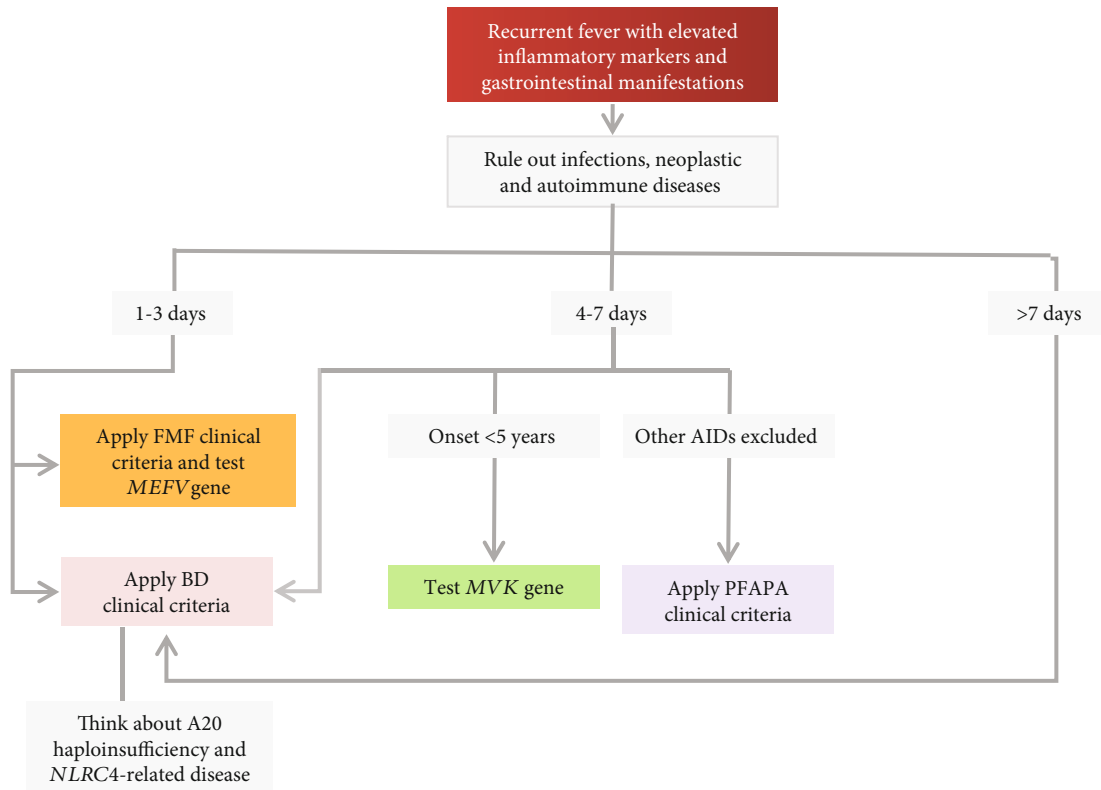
Recurrent fever with elevated inflammatory markers and gastrointestinal manifestations

Rule out infections, neoplastic and autoimmune diseases

1-3 days

4-7 days

>7 days

Apply FMF clinical criteria and test *MEFV* gene

Onset <5 years

Other AIDs excluded

Apply BD clinical criteria

Test *MVK* gene

Apply PFAPA clinical criteria

Think about A20 haploinsufficiency and *NLRC4*-related disease